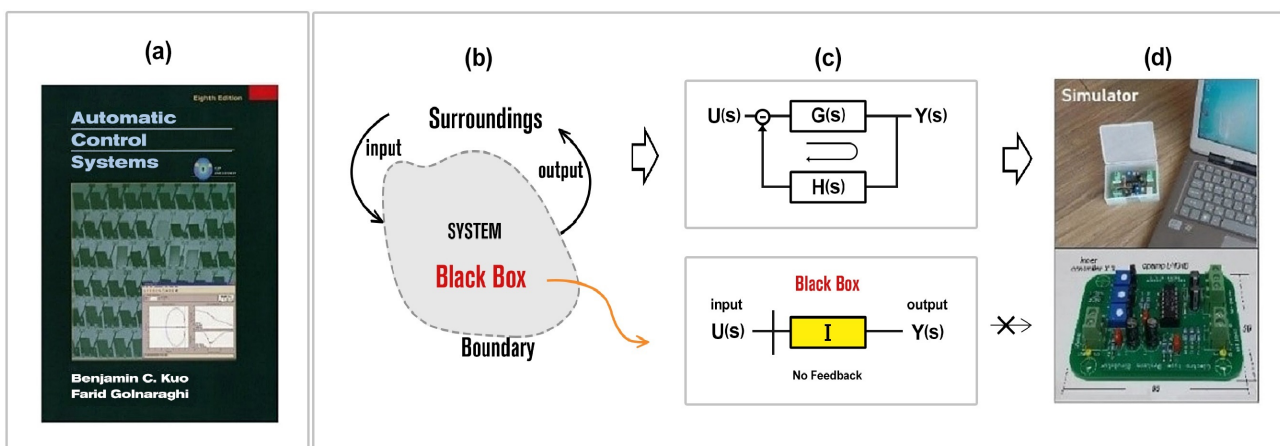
(a)

Eighth Edition

Automatic Control Systems

Benjamin C. Kuo
Farid Golnaraghi

(b)

Surroundings

input

output

SYSTEM

Black Box

Boundary

(c)

U(s) G(s) Y(s)

H(s)

Black Box

input

output

U(s) I Y(s)

No Feedback

(d)

Simulator